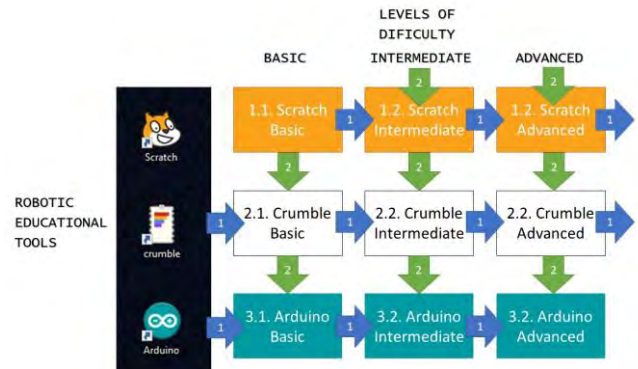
LEVELS OF DIFICULTY

BASIC

INTERMEDIATE

ADVANCED

ROBOTIC EDUCATIONAL TOOLS

Scratch

crumble

Arduino

2

1.1. Scratch Basic

1

1.2. Scratch Intermediate

1

1.2. Scratch Advanced

1

2

2

2

1

2.1. Crumble Basic

1

2.2. Crumble Intermediate

1

2.2. Crumble Advanced

2

2

2

1

3.1. Arduino Basic

1

3.2. Arduino Intermediate

1

3.2. Arduino Advanced